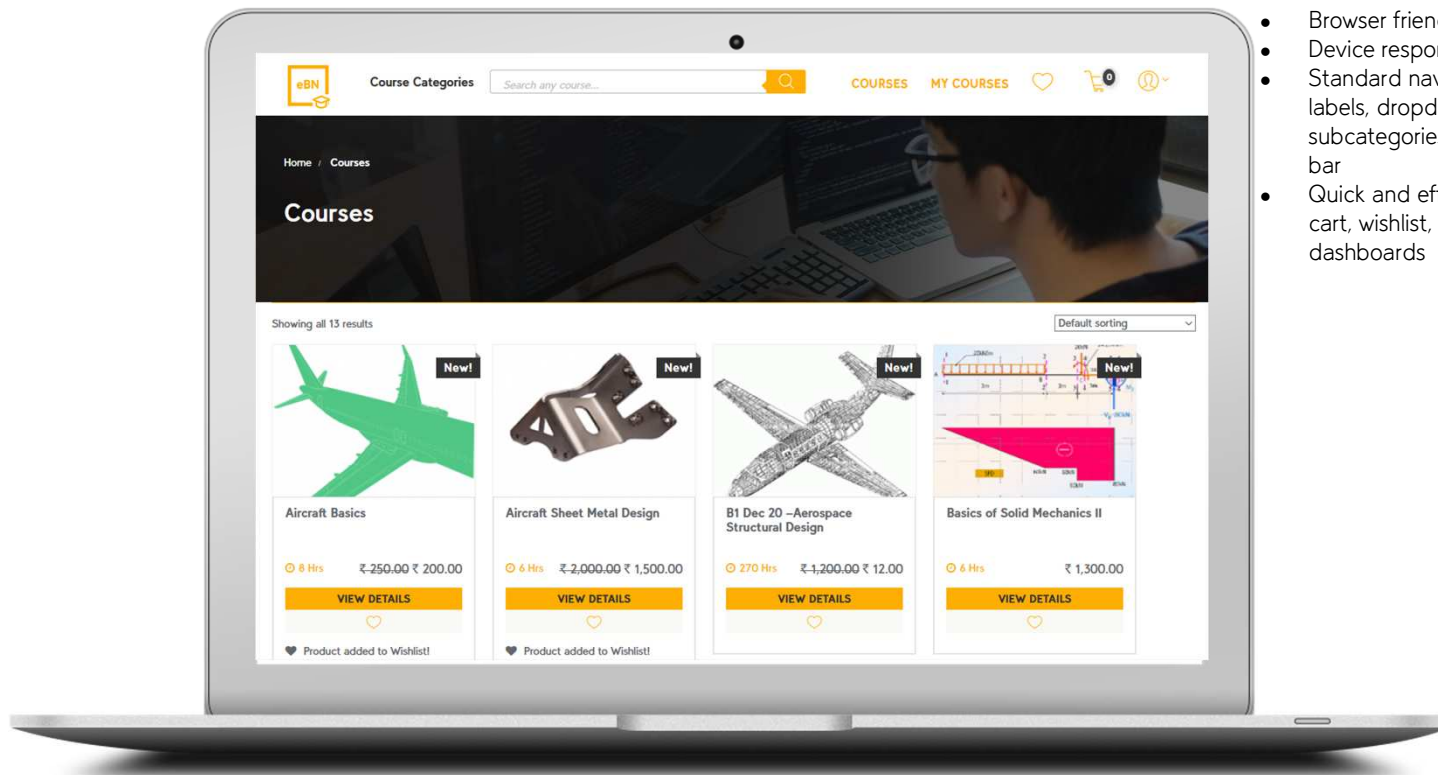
eBN

Course Categories

Search any course...

COURSES MY COURSES

0

Home / Courses

Courses

Showing all 13 results

Default sorting

New!

Aircraft Basics

8 Hrs ~~₹ 250.00~~ ₹ 200.00

VIEW DETAILS

Product added to Wishlist!

New!

Aircraft Sheet Metal Design

6 Hrs ~~₹ 2,000.00~~ ₹ 1,500.00

VIEW DETAILS

Product added to Wishlist!

New!

B1 Dec 20 –Aerospace Structural Design

270 Hrs ~~₹ 1,200.00~~ ₹ 12.00

VIEW DETAILS

New!

Basics of Solid Mechanics II

6 Hrs ₹ 1,300.00

VIEW DETAILS

- Browser frien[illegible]
- Device respon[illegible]
- Standard nav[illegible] labels, dropd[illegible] subcategorie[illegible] bar
- Quick and ef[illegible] cart, wishlist, dashboards